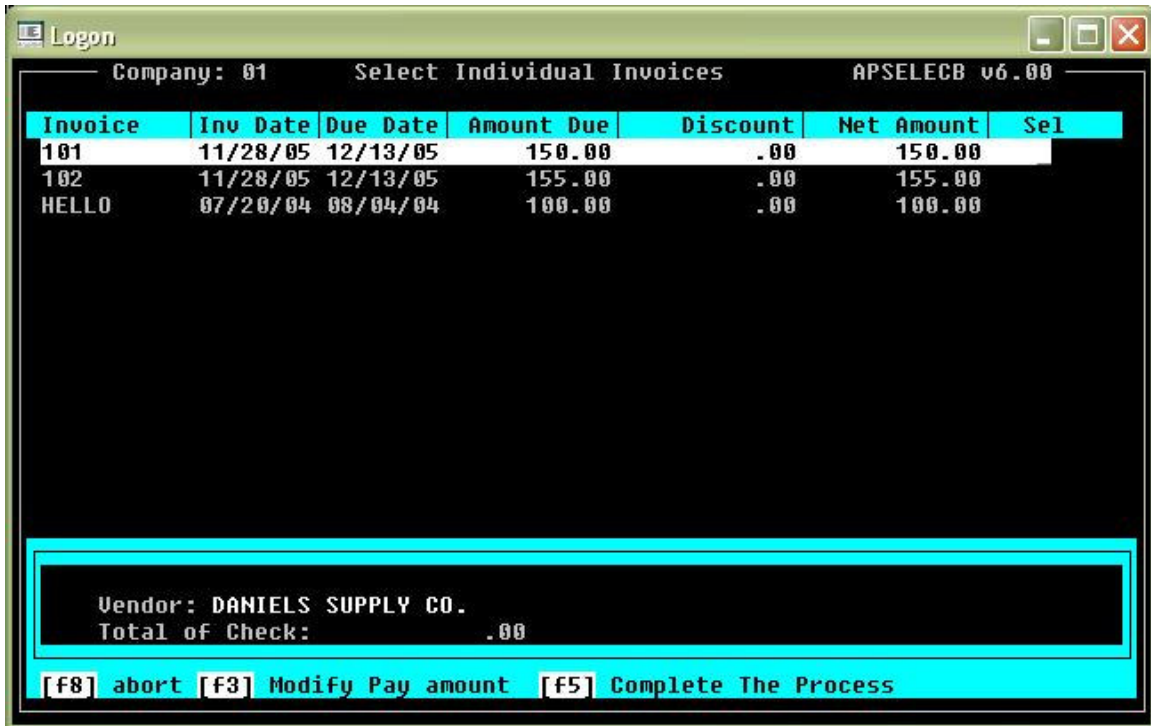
Logon

Company: 01 Select Individual Invoices APSELECB v6.00

| Invoice | Inv Date | Due Date | Amount Due | Discount | Net Amount | Sel |
|---|---|---|---|---|---|---|
| 101 | 11/28/05 | 12/13/05 | 150.00 | .00 | 150.00 | |
| 102 | 11/28/05 | 12/13/05 | 155.00 | .00 | 155.00 | |
| HELLO | 07/20/04 | 08/04/04 | 100.00 | .00 | 100.00 | |

Vendor: DANIELS SUPPLY CO.
Total of Check: .00

[f8] abort [f3] Modify Pay amount [f5] Complete The Process